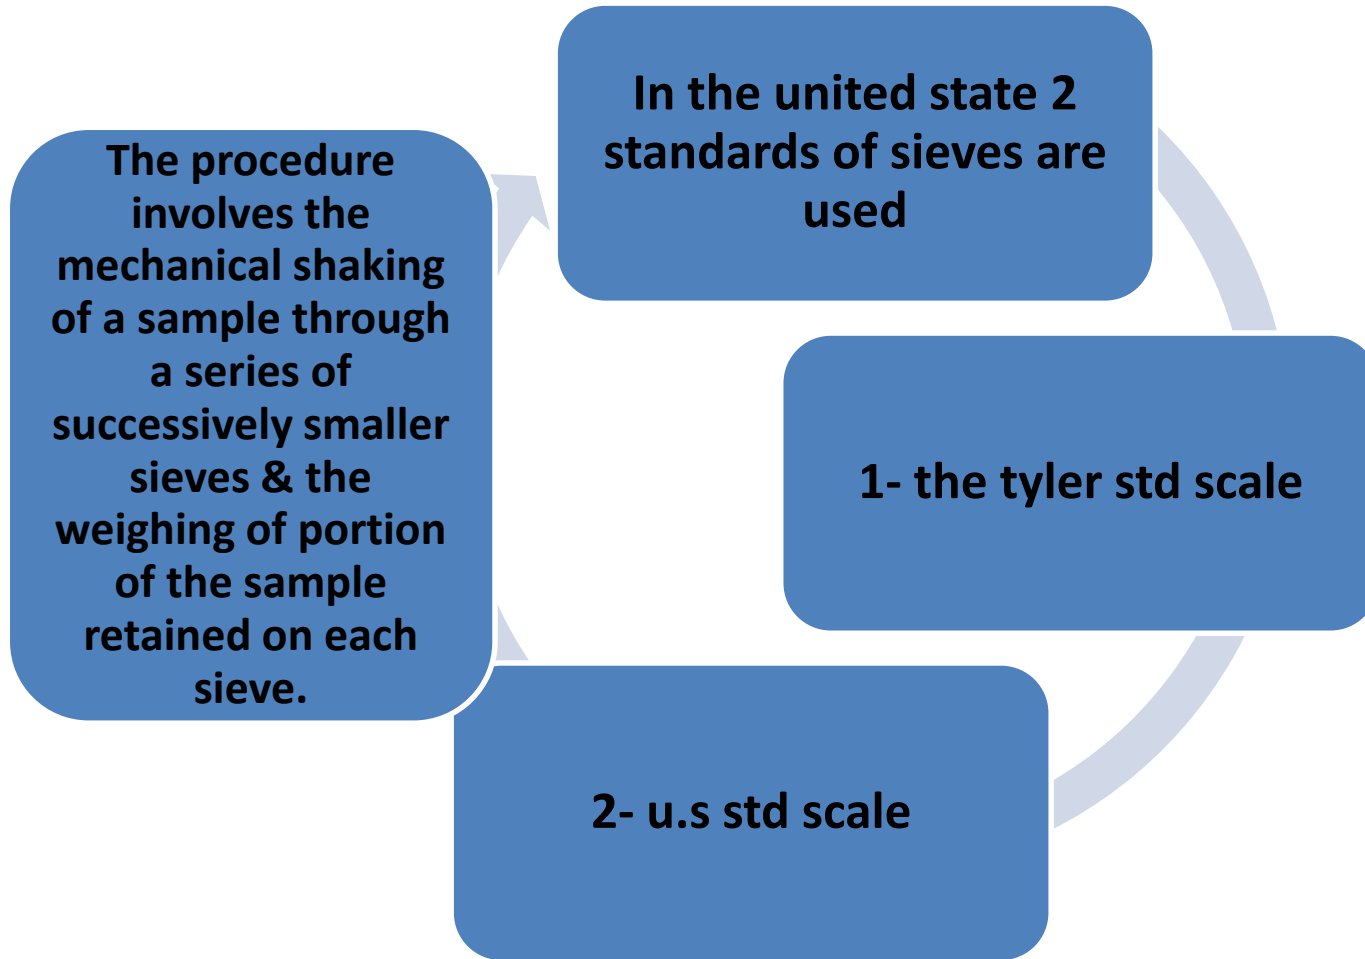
In the united state 2 standards of sieves are used

1- the tyler std scale

2- u.s std scale

The procedure involves the mechanical shaking of a sample through a series of successively smaller sieves & the weighing of portion of the sample retained on each sieve.